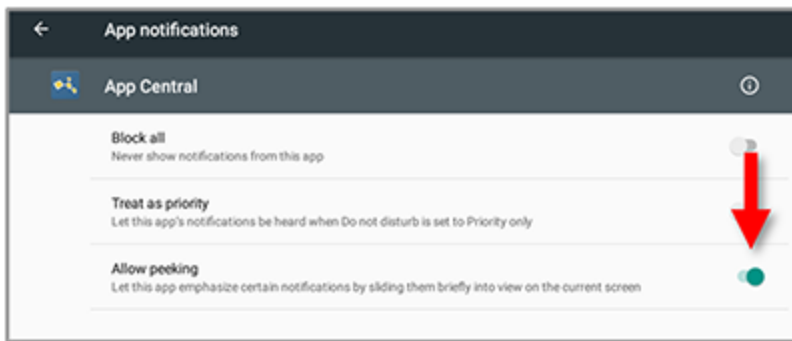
App notifications

App Central

Block all
Never show notifications from this app

Treat as priority
Let this app's notifications be heard when Do not disturb is set to Priority only

Allow peeking
Let this app emphasize certain notifications by sliding them briefly into view on the current screen